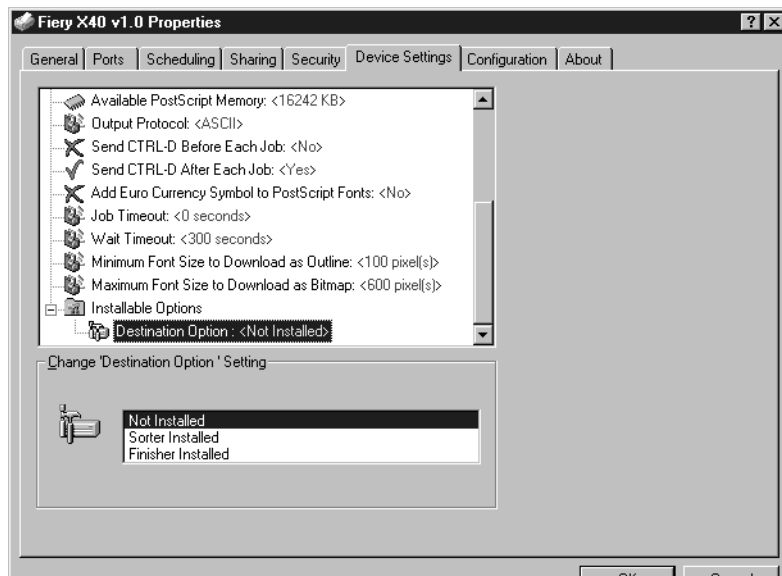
Fiery X40 v1.0 Properties

? X

General | Ports | Scheduling | Sharing | Security | Device Settings | Configuration | About

Available PostScript Memory: <16242 KB>
Output Protocol: <ASCII>
Send CTRL-D Before Each Job: <No>
Send CTRL-D After Each Job: <Yes>
Add Euro Currency Symbol to PostScript Fonts: <No>
Job Timeout: <0 seconds>
Wait Timeout: <300 seconds>
Minimum Font Size to Download as Outline: <100 pixel(s)>
Maximum Font Size to Download as Bitmap: <600 pixel(s)>
Installable Options
Destination Option : <Not Installed>

Change 'Destination Option ' Setting

Not Installed
Sorter Installed
Finisher Installed

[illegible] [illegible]